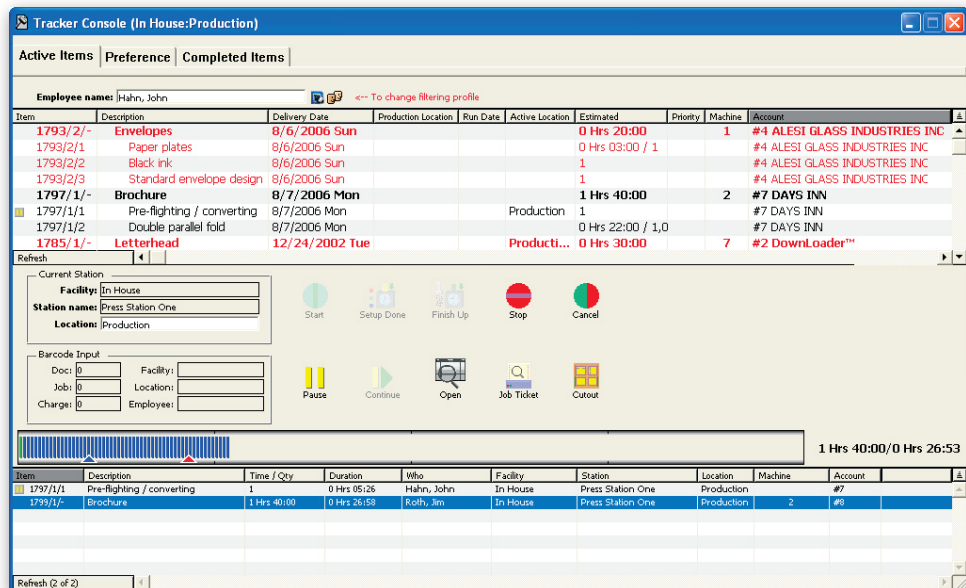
Tracker Console (In House:Production)

Active Items | Preference | Completed Items

Employee name: Hahn, John <-- To change filtering profile

| Item | Description | Delivery Date | Production Location | Run Date | Active Location | Estimated | Priority | Machine | Account |
|---|---|---|---|---|---|---|---|---|---|
| 1793/2/- | Envelopes | 8/6/2006 Sun | | | | 0 Hrs 20:00 | | 1 | #4 ALESI GLASS INDUSTRIES INC |
| 1793/2/1 | Paper plates | 8/6/2006 Sun | | | | 0 Hrs 03:00 / 1 | | | #4 ALESI GLASS INDUSTRIES INC |
| 1793/2/2 | Black ink | 8/6/2006 Sun | | | | 1 | | | #4 ALESI GLASS INDUSTRIES INC |
| 1793/2/3 | Standard envelope design | 8/6/2006 Sun | | | | 1 | | | #4 ALESI GLASS INDUSTRIES INC |
| 1797/1/- | Brochure | 8/7/2006 Mon | | | | 1 Hrs 40:00 | | 2 | #7 DAYS INN |
| 1797/1/1 | Pre-flighting / converting | 8/7/2006 Mon | | | Production | 1 | | | #7 DAYS INN |
| 1797/1/2 | Double parallel fold | 8/7/2006 Mon | | | | 0 Hrs 22:00 / 1,0 | | | #7 DAYS INN |
| 1785/1/- | Letterhead | 12/24/2002 Tue | | | Producti... | 0 Hrs 30:00 | | 7 | #2 DownLoader™ |

Refresh

Current Station
Facility: In House
Station name: Press Station One
Location: Production

Start | Setup Done | Finish Up | Stop | Cancel

Barcode Input
Doc: 0 | Facility:
Job: 0 | Location:
Charge: 0 | Employee:

Pause | Continue | Open | Job Ticket | Cutout

1 Hrs 40:00/0 Hrs 26:53

| Item | Description | Time / Qty | Duration | Who | Facility | Station | Location | Machine | Account |
|---|---|---|---|---|---|---|---|---|---|
| 1797/1/1 | Pre-flighting / converting | 1 | 0 Hrs 05:26 | Hahn, John | In House | Press Station One | Production | | #7 |
| 1799/1/- | Brochure | 1 Hrs 40:00 | 0 Hrs 26:58 | Roth, Jim | In House | Press Station One | Production | 2 | #8 |

Refresh (2 of 2)